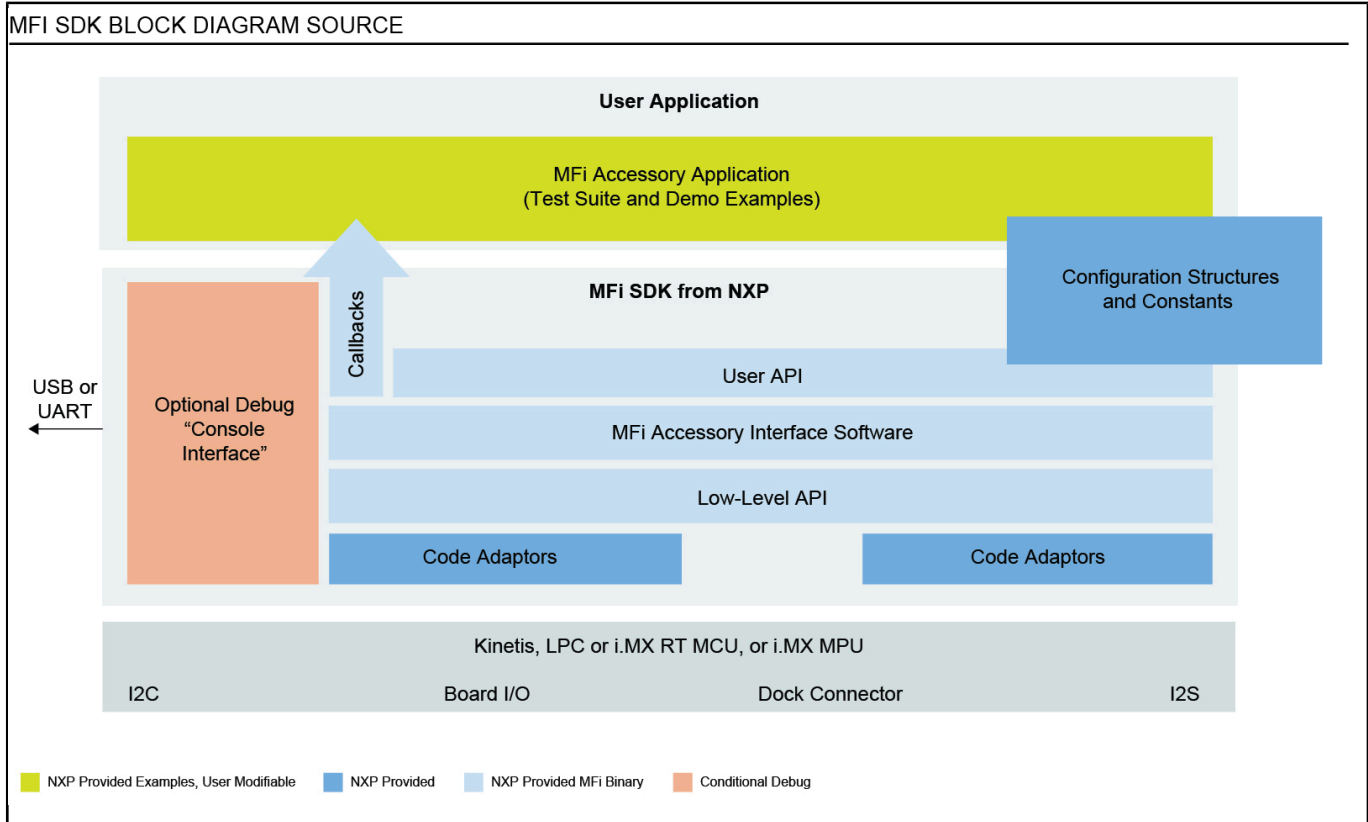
MFI SDK BLOCK DIAGRAM SOURCE

User Application

MFi Accessory Application
(Test Suite and Demo Examples)

Configuration Structures and Constants

MFi SDK from NXP

USB or UART

Optional Debug "Console Interface"

Callbacks

User API

MFi Accessory Interface Software

Low-Level API

Code Adaptors

Code Adaptors

Kinetis, LPC or i.MX RT MCU, or i.MX MPU

I2C

Board I/O

Dock Connector

I2S

NXP Provided Examples, User Modifiable

NXP Provided

NXP Provided MFi Binary

Conditional Debug